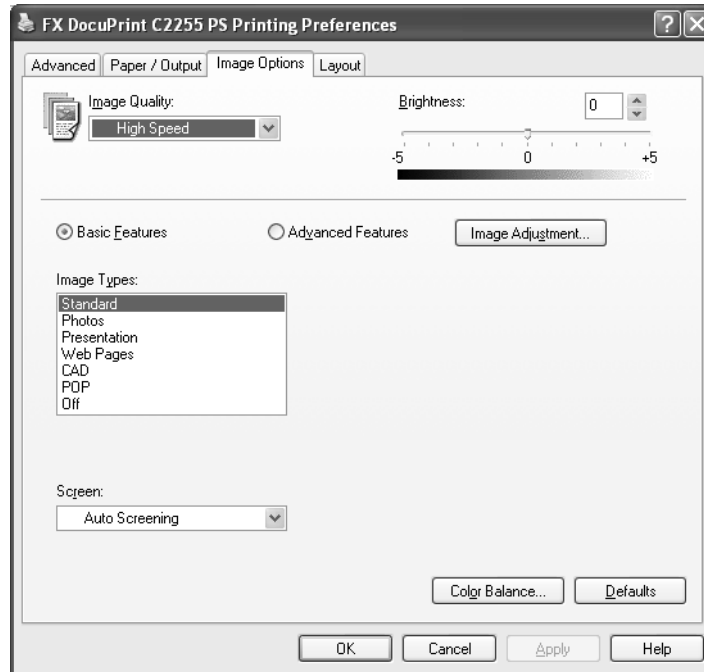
FX DocuPrint C2255 PS Printing Preferences

?

Advanced | Paper / Output | Image Options | Layout

Image Quality:
High Speed

Brightness:
0
-5 0 +5

Basic Features
Advanced Features
Image Adjustment...

Image Types:
Standard
Photos
Presentation
Web Pages
CAD
POP
Off

Screen:
Auto Screening

Color Balance...
Defaults

OK
Cancel
Apply
Help